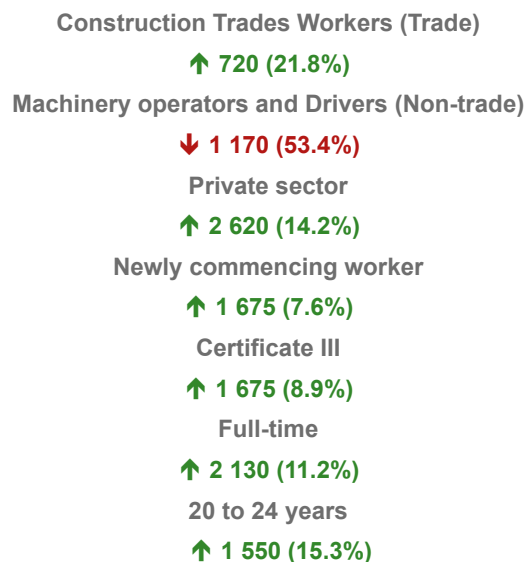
Construction Trades Workers (Trade)

↑ 720 (21.8%)

Machinery operators and Drivers (Non-trade)

↓ 1 170 (53.4%)

Private sector

↑ 2 620 (14.2%)

Newly commencing worker

↑ 1 675 (7.6%)

Certificate III

↑ 1 675 (8.9%)

Full-time

↑ 2 130 (11.2%)

20 to 24 years

↑ 1 550 (15.3%)